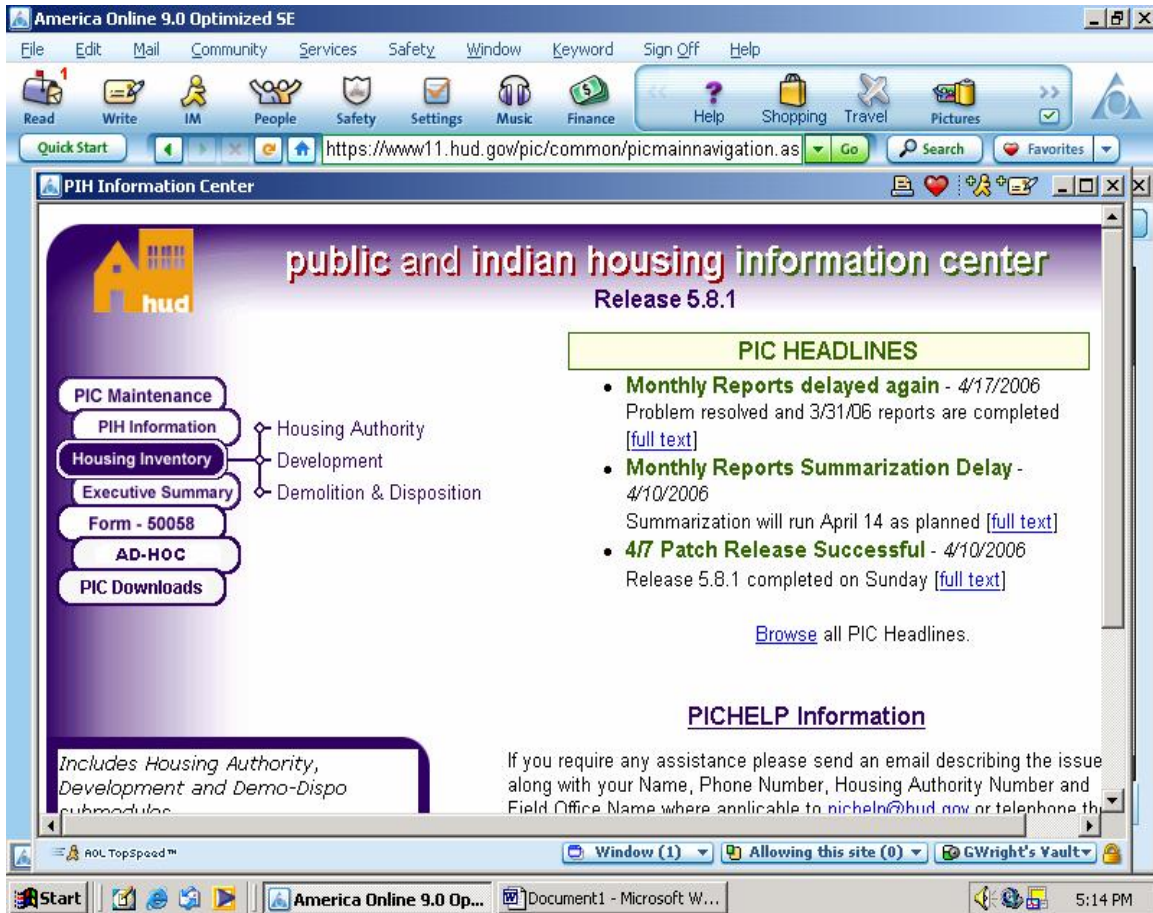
America Online 9.0 Optimized SE

File Edit Mail Community Services Safety Window Keyword Sign Off Help

1
Read Write IM People Safety Settings Music Finance Help Shopping Travel Pictures

Quick Start https://www11.hud.gov/pic/common/picmainnavigation.as Go Search Favorites

PIH Information Center

hud

public and indian housing information center
Release 5.8.1

PIC Maintenance
PIH Information
Housing Inventory
Executive Summary
Form - 50058
AD-HOC
PIC Downloads

Housing Authority
Development
Demolition & Disposition

PIC HEADLINES

• Monthly Reports delayed again - 4/17/2006
Problem resolved and 3/31/06 reports are completed [full text]
• Monthly Reports Summarization Delay - 4/10/2006
Summarization will run April 14 as planned [full text]
• 4/7 Patch Release Successful - 4/10/2006
Release 5.8.1 completed on Sunday [full text]

Browse all PIC Headlines.

PICHELP Information

Includes Housing Authority, Development and Demo-Dispo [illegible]

If you require any assistance please send an email describing the issue along with your Name, Phone Number, Housing Authority Number and Field Office Name where applicable to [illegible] or telephone th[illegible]

AOL TopSpeed™ Window (1) Allowing this site (0) GWright's Vault

Start America Online 9.0 Op... Document1 - Microsoft W... 5:14 PM